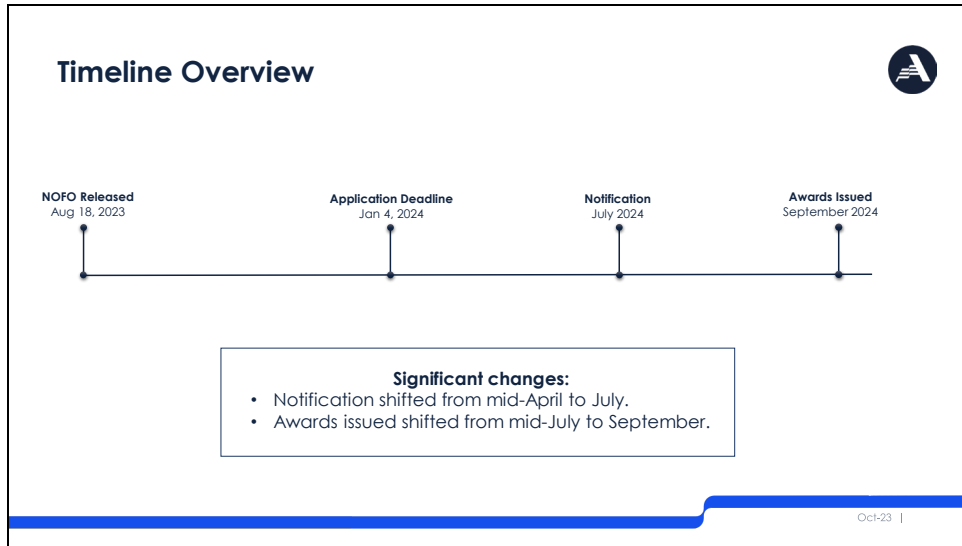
Timeline Overview

NOFO Released
Aug 18, 2023

Application Deadline
Jan 4, 2024

Notification
July 2024

Awards Issued
September 2024

Significant changes:
• Notification shifted from mid-April to July.
• Awards issued shifted from mid-July to September.

Oct-23 |